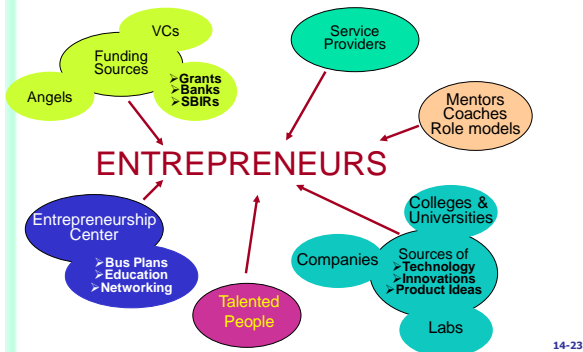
VCs

Funding Sources

Angels

➢Grants
➢Banks
➢SBIRs

Service Providers

Mentors
Coaches
Role models

ENTREPRENEURS

Entrepreneurship Center

➢Bus Plans
➢Education
➢Networking

Talented People

Colleges & Universities

Companies

Sources of
➢Technology
➢Innovations
➢Product Ideas

Labs

14-23